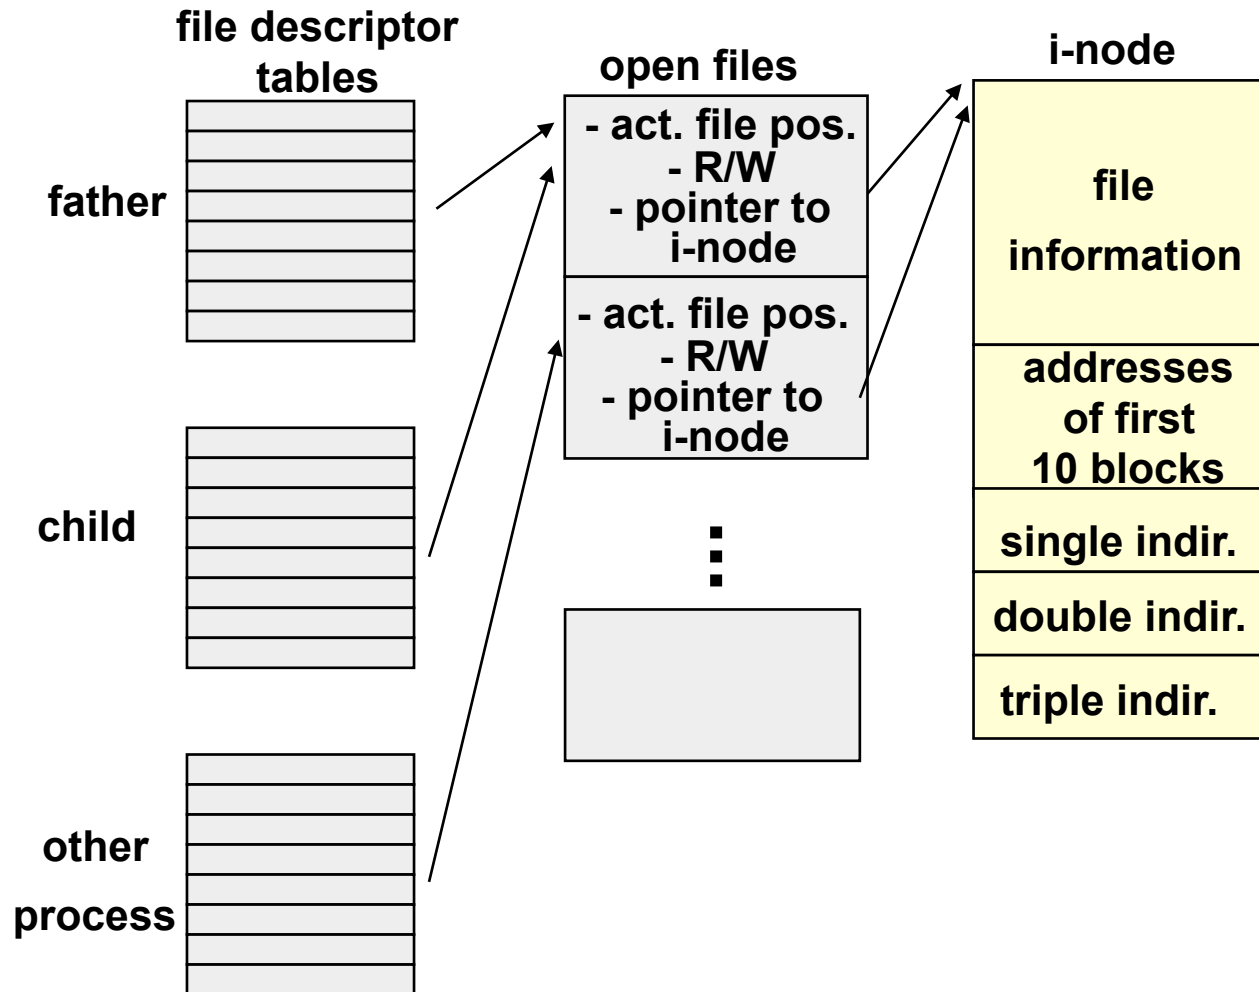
file descriptor tables

open files

i-node

father

child

other process

- act. file pos.
- R/W
- pointer to i-node

- act. file pos.
- R/W
- pointer to i-node

⋮

file information

addresses of first 10 blocks

single indir.

double indir.

triple indir.